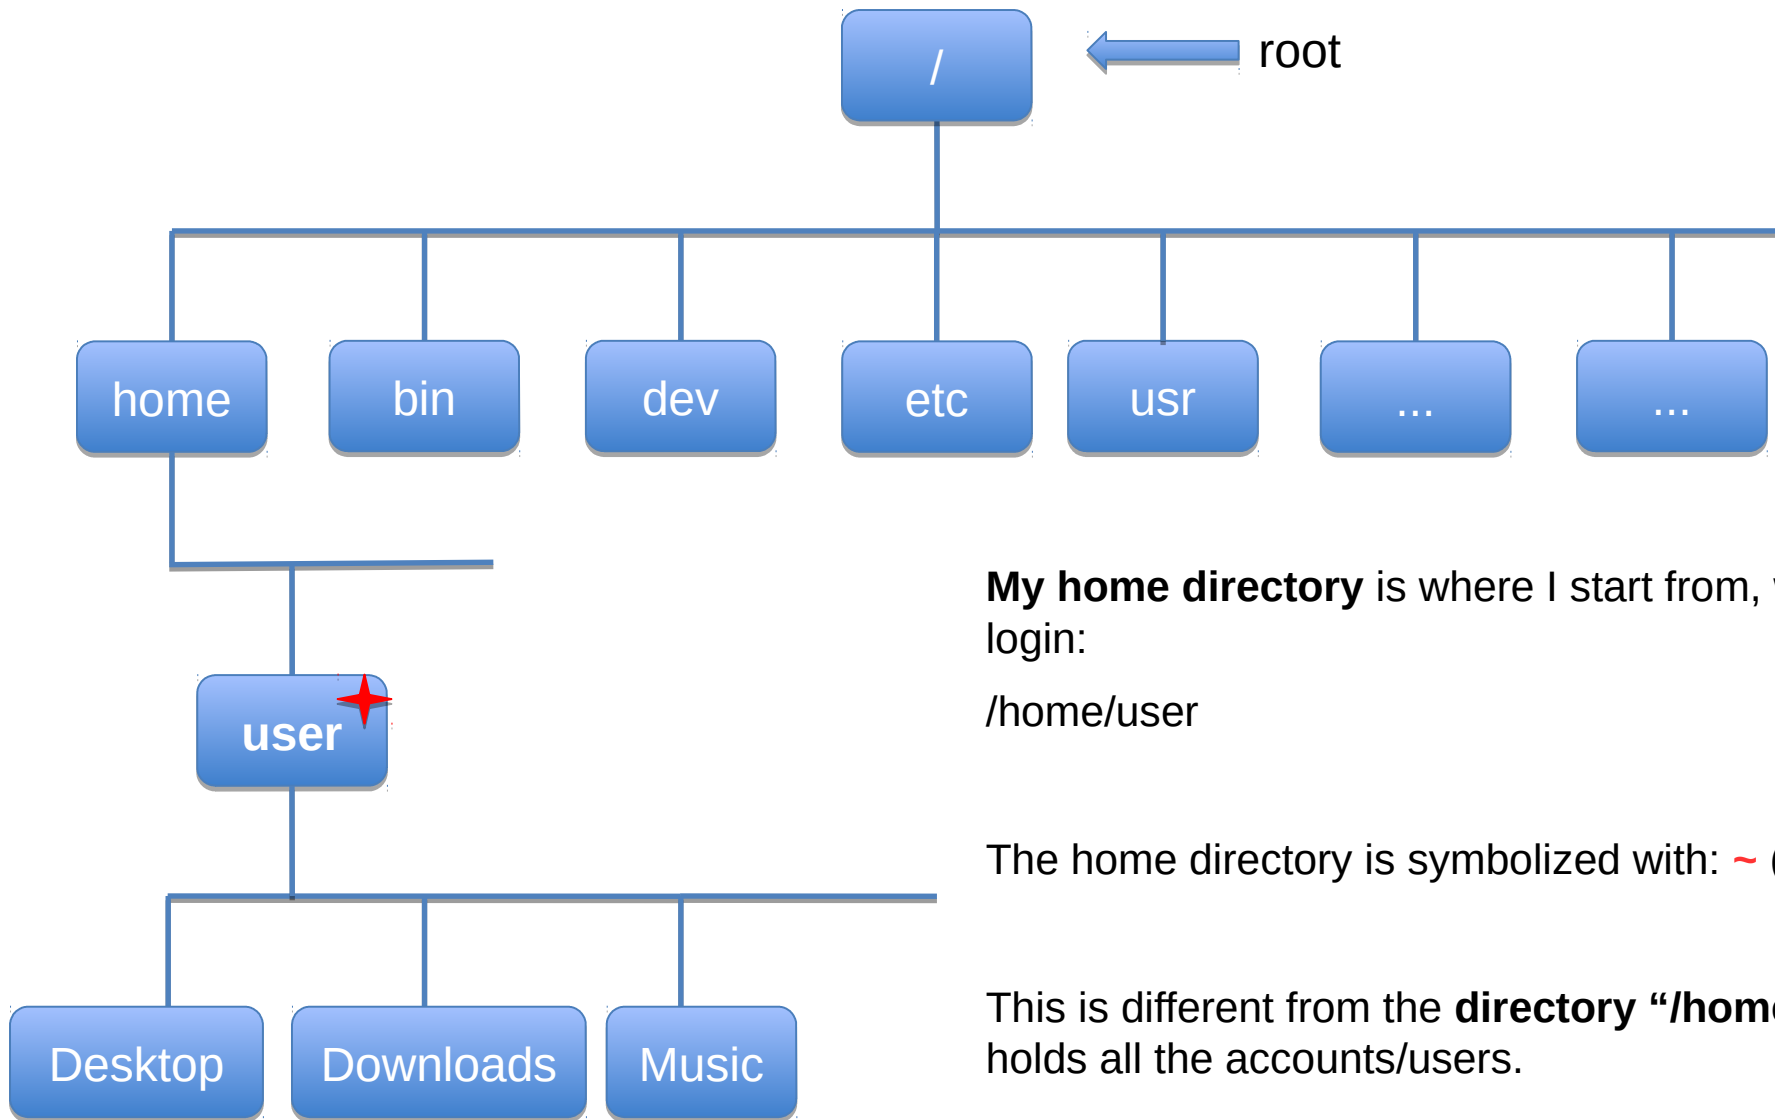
/

root

home

bin

dev

etc

usr

...

...

user

Desktop

Downloads

Music

**My home directory** is where I start from, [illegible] login:

/home/user

The home directory is symbolized with: ~ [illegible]

This is different from the **directory “/hom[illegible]** holds all the accounts/users.